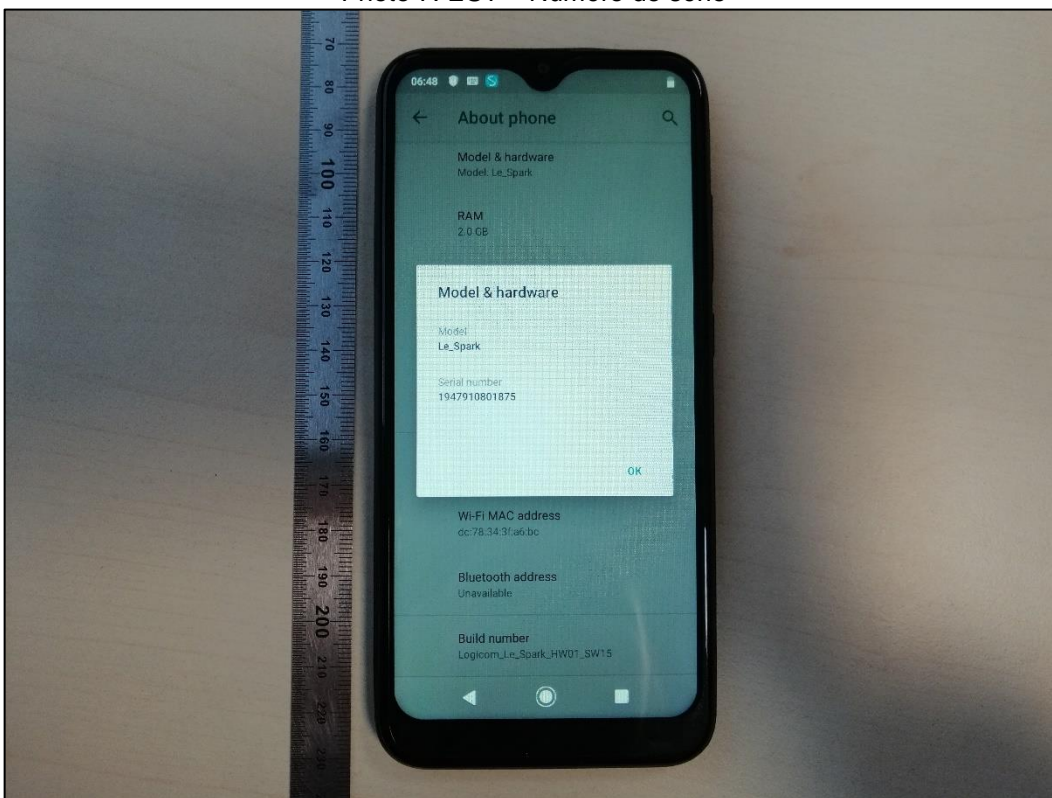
Photo n°2.1 – Numéro de série

70
80
90
100
110
120
130
140
150
160
170
180
190
200
210
220
230

06:48

About phone

Model & hardware
Model: Le_Spark

RAM
2.0 GB

Model & hardware

Model
Le_Spark

Serial number
1947910801875

OK

Wi-Fi MAC address
dc:78:34:3f:a6:bc

Bluetooth address
Unavailable

Build number
Logicom_Le_Spark_HW01_SW15